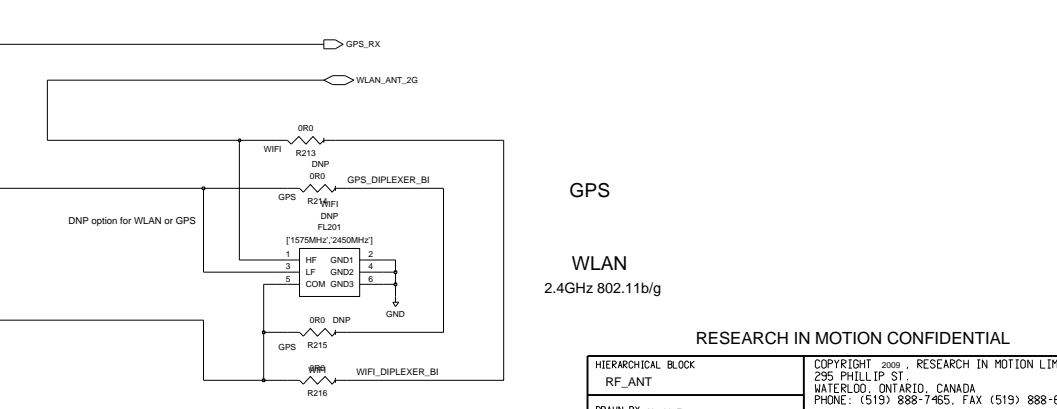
GPS_RX

WLAN_ANT_2G

0R0
WIFI R213
DNP
0R0
GPS_DIPLEXER_BI
GPS R214
WIFI
DNP
FL201
['1575MHz','2450MHz']

DNP option for WLAN or GPS

1 HF GND1 2
3 LF GND2 4
5 COM GND3 6

GND

0R0 DNP
GPS R215

0R0
WIFI
WIFI_DIPLEXER_BI
R216

GPS

WLAN
2.4GHz 802.11b/g

RESEARCH IN MOTION CONFIDENTIAL

| HIERARCHICAL BLOCK RF_ANT | COPYRIGHT 2009 , RESEARCH IN MOTION LIM 295 PHILLIP ST. WATERLOO, ONTARIO, CANADA PHONE: (519) 888-7465, FAX (519) 888-6 |
|---|---|
| DRAWN BY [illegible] | |